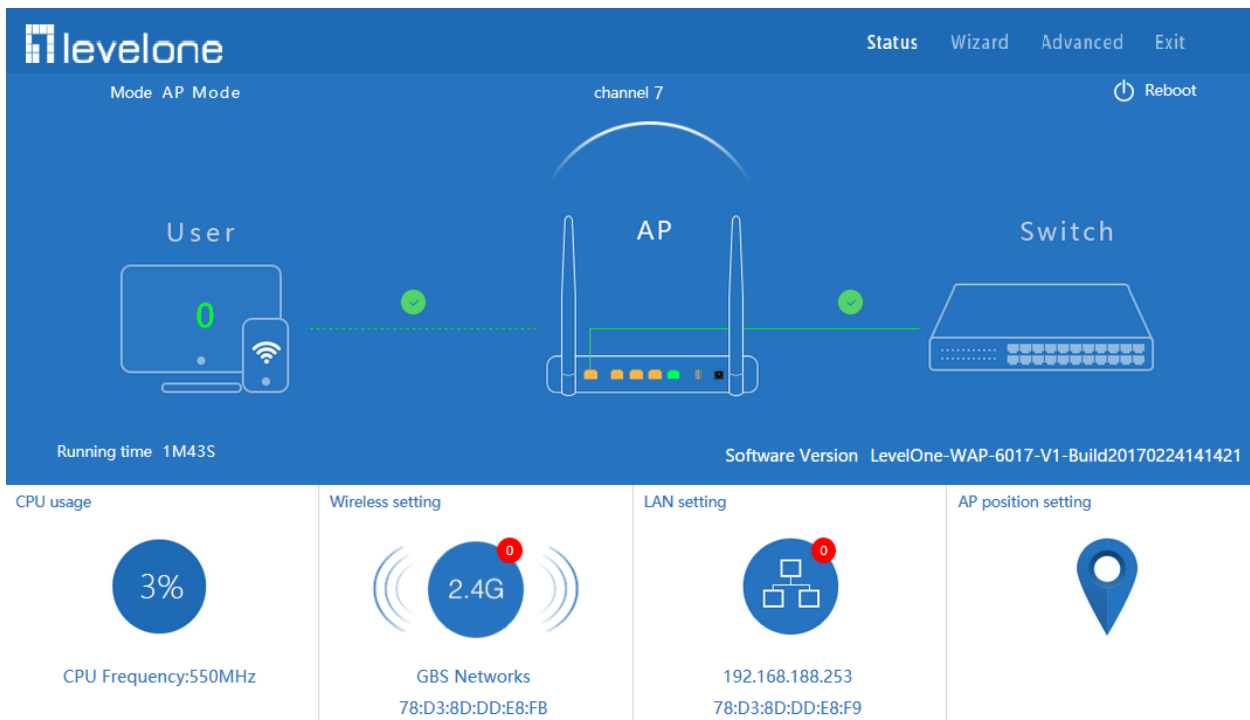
levelone

Status Wizard Advanced Exit

Mode AP Mode

channel 7

Reboot

User

AP

Switch

0

Running time 1M43S

Software Version LevelOne-WAP-6017-V1-Build20170224141421

CPU usage

3%

CPU Frequency:550MHz

Wireless setting

0

2.4G

GBS Networks

78:D3:8D:DD:E8:FB

LAN setting

0

192.168.188.253

78:D3:8D:DD:E8:F9

AP position setting